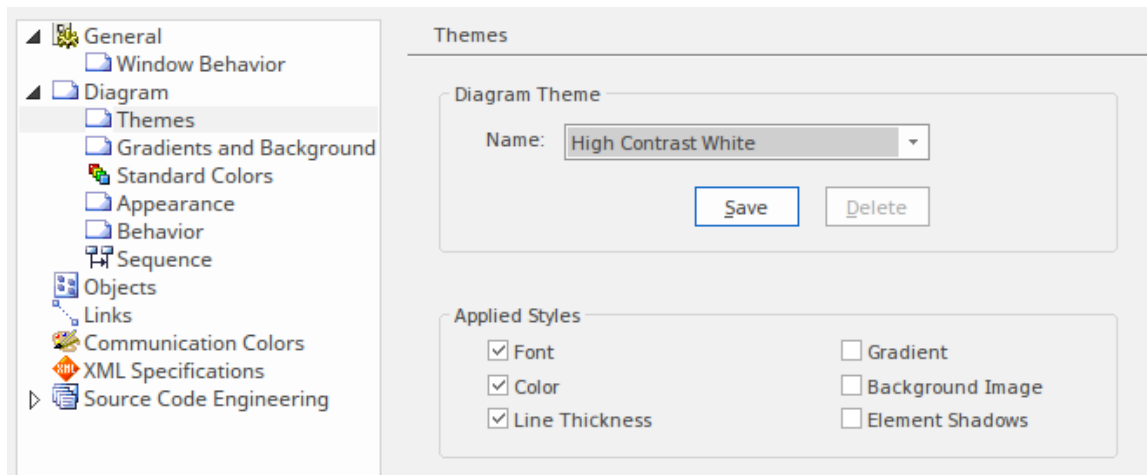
General
Window Behavior
Diagram
Themes
Gradients and Background
Standard Colors
Appearance
Behavior
Sequence
Objects
Links
Communication Colors
XML Specifications
Source Code Engineering

Themes

Diagram Theme

Name: High Contrast White

Save Delete

Applied Styles

☑ Font
☑ Color
☑ Line Thickness
☐ Gradient
☐ Background Image
☐ Element Shadows